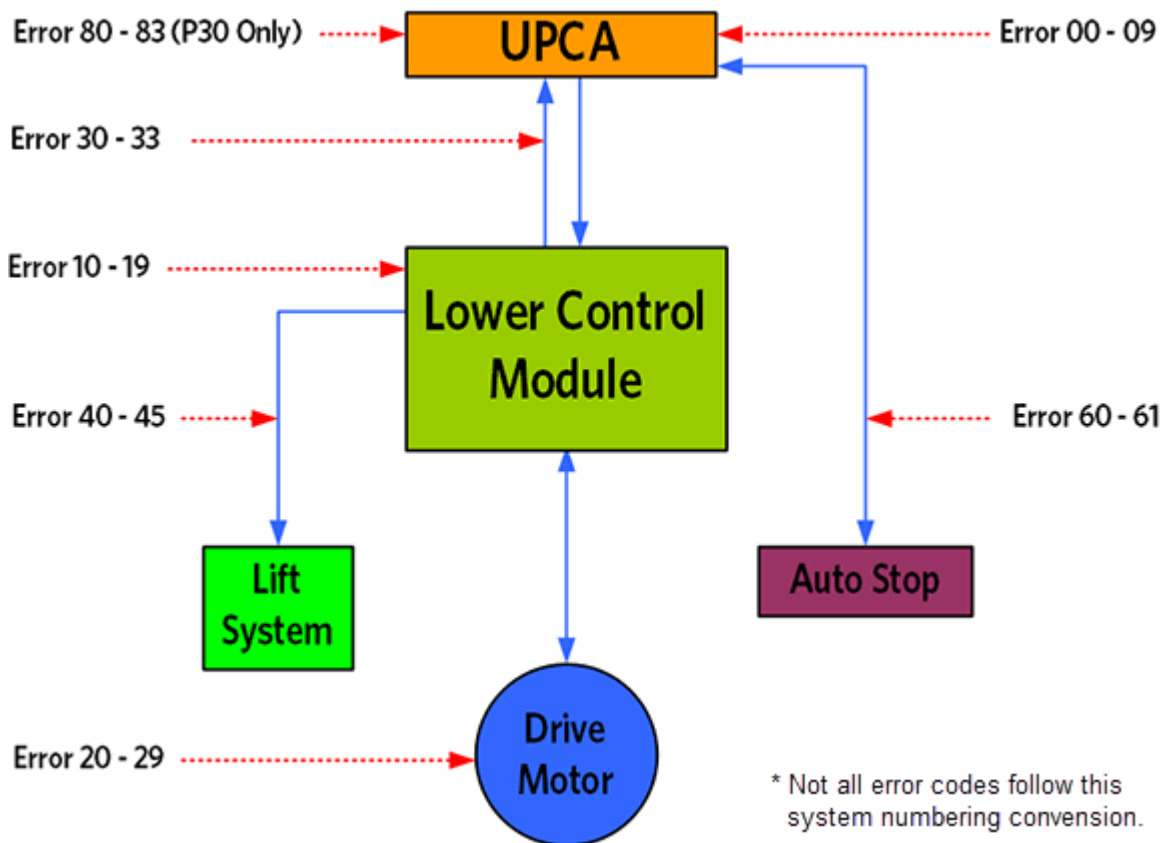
Error 80 - 83 (P30 Only)

UPCA

Error 00 - 09

Error 30 - 33

Error 10 - 19

Lower Control Module

Error 40 - 45

Error 60 - 61

Lift System

Auto Stop

Drive Motor

Error 20 - 29

* Not all error codes follow this system numbering convension.